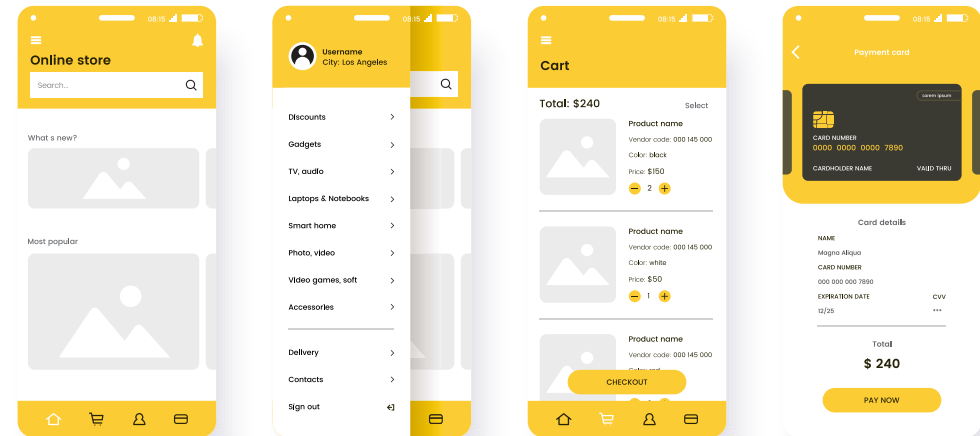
08:15

Online store

Search...

What s new?

Most popular

08:15

Username
City: Los Angeles

Discounts
Gadgets
TV, audio
Laptops & Notebooks
Smart home
Photo, video
Video games, soft
Accessories

Delivery
Contacts
Sign out

08:15

Cart

Total: $240

Select

Product name
Vendor code: 000 145 000
Color: black
Price: $150
2

Product name
Vendor code: 000 145 000
Color: white
Price: $50
1

Product name
Vendor code: 000 145 000
Color: red

CHECKOUT

08:15

Payment card

Lorem ipsum

CARD NUMBER
0000 0000 0000 7890
CARDHOLDER NAME
VALID THRU

Card details

NAME
Magna Aliqua
CARD NUMBER
000 000 000 7890
EXPIRATION DATE
CVV
12/25
***

Total
$ 240

PAY NOW